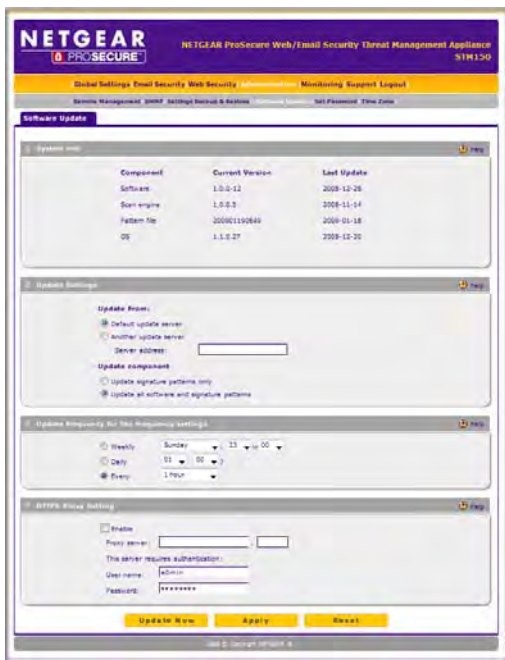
NETGEAR
PROSECURE

NETGEAR ProSecure Web/Email Security Threat Management Appliance
STM150

Global Settings Email Security Web Security Administration Monitoring Support Logout

Remote Management SNMP Settings Backup & Restore Software Update Set Password Time Zone

Software Update

System Info

Help

| Component | Current Version | Last Update |
|---|---|---|
| Software | 1.0.0-12 | 2008-12-26 |
| Scan engine | 1.0.0.5 | 2008-11-14 |
| Pattern file | 200901190649 | 2009-01-18 |
| OS | 1.1.0.27 | 2008-12-20 |

Update Settings

Help

Update from:

Default update server

Another update server

Server address:

Update component

Update signature patterns only

Update all software and signature patterns

Update Frequency for the frequency settings

Help

Weekly Sunday 23 : 00

Daily 01 : 00

Every 1 hour

HTTPS Proxy Setting

Help

Enable

Proxy server: :

This server requires authentication:

User name: admin

Password: ********

Update Now Apply Reset

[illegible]